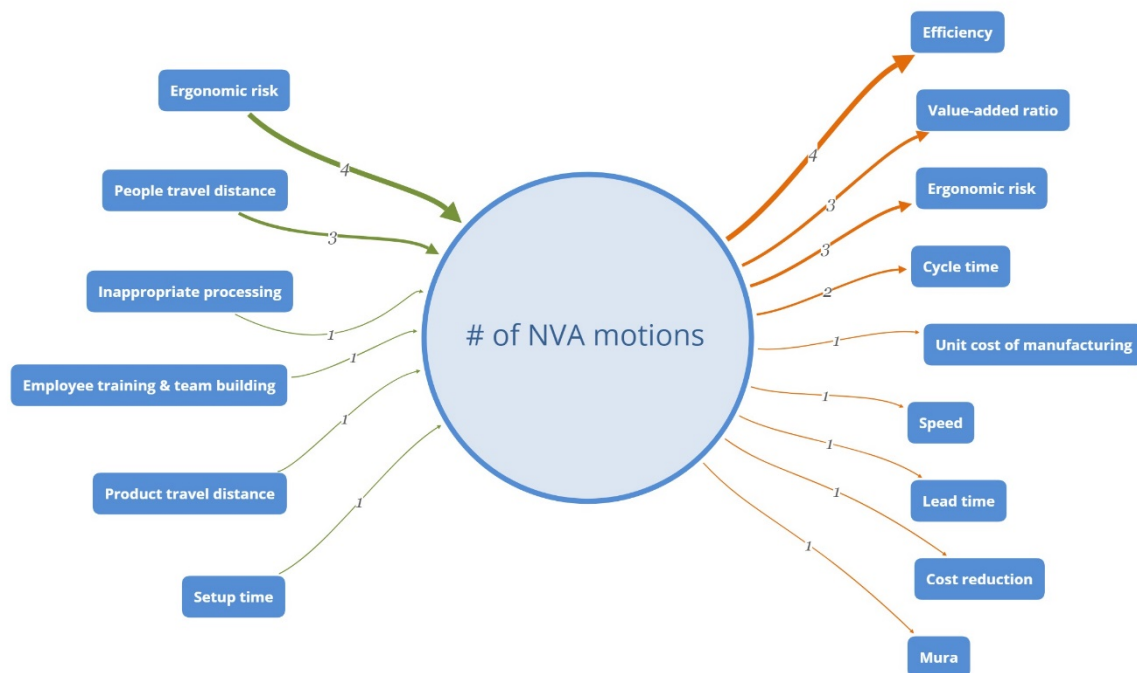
Ergonomic risk

4

People travel distance

3

Inappropriate processing

1

Employee training & team building

1

1

Product travel distance

1

Setup time

# of NVA motions

Efficiency

4

Value-added ratio

3

Ergonomic risk

3

Cycle time

2

1

Unit cost of manufacturing

1

Speed

1

Lead time

1

Cost reduction

1

Mura